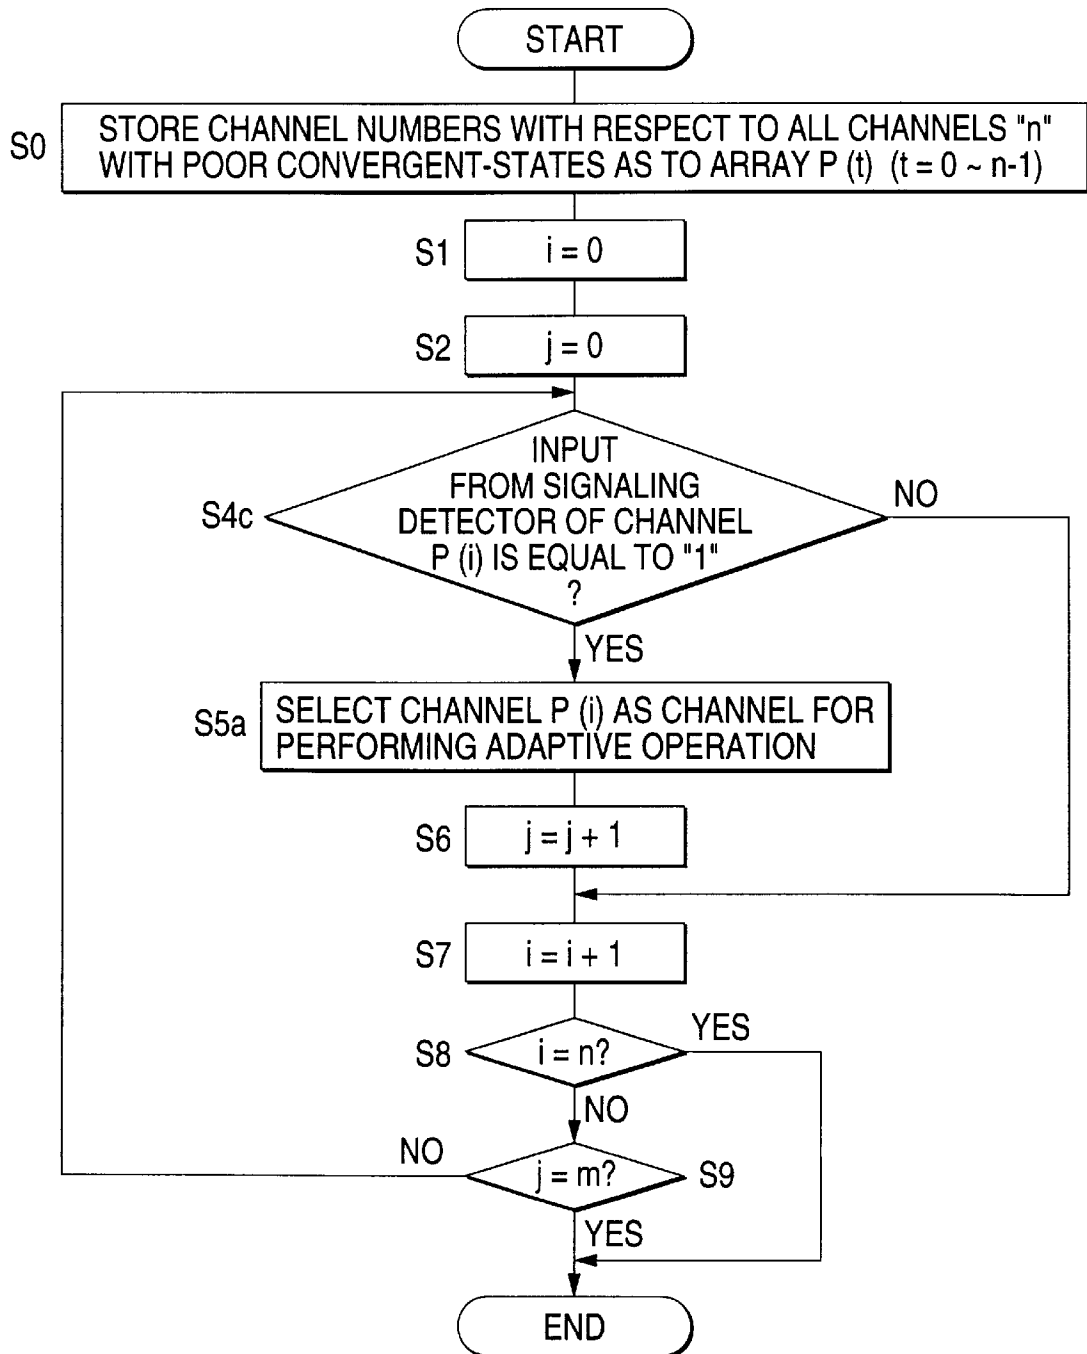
START

S0 STORE CHANNEL NUMBERS WITH RESPECT TO ALL CHANNELS "n" WITH POOR CONVERGENT-STATES AS TO ARRAY P (t) (t = 0 ~ n-1)

S1 i = 0

S2 j = 0

S4c INPUT FROM SIGNALING DETECTOR OF CHANNEL P (i) IS EQUAL TO "1" ?

NO

YES

S5a SELECT CHANNEL P (i) AS CHANNEL FOR PERFORMING ADAPTIVE OPERATION

S6 j = j + 1

S7 i = i + 1

S8 i = n?

YES

NO

NO

j = m? S9

YES

END